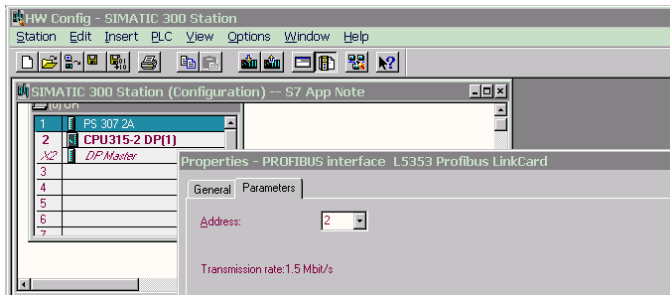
HW Config - SIMATIC 300 Station

Station Edit Insert PLC View Options Window Help

SIMATIC 300 Station (Configuration) -- S7 App Note

(0) UR

| | |
|---|---|
| 1 | PS 307 2A |
| 2 | CPU315-2 DP(1) |
| X2 | DP Master |
| 3 | |
| 4 | |
| 5 | |
| 6 | |
| 7 | |

Properties - PROFIBUS interface L5353 Profibus LinkCard

General Parameters

Address: 2

Transmission rate:1.5 Mbit/s